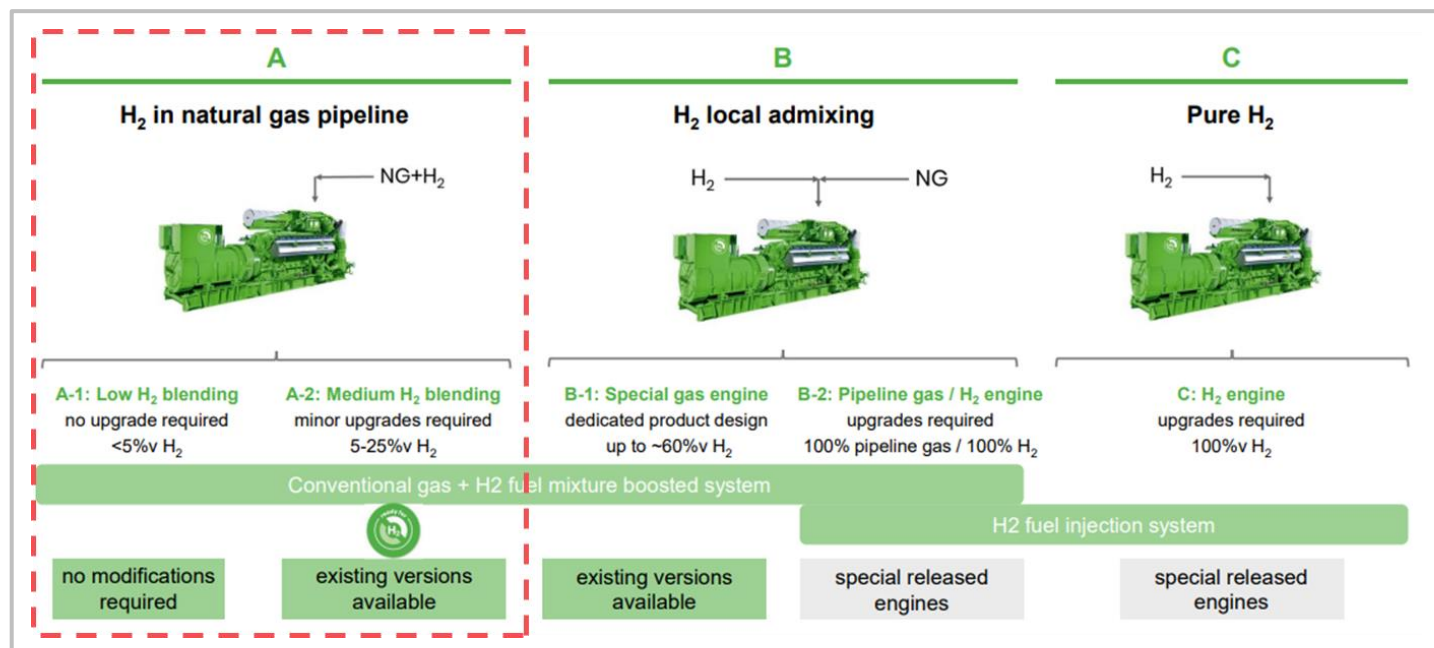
A

$H_2$ in natural gas pipeline

NG+$H_2$

B

$H_2$ local admixing

$H_2$

NG

C

Pure $H_2$

$H_2$

A-1: Low $H_2$ blending
no upgrade required
<5%v $H_2$

A-2: Medium $H_2$ blending
minor upgrades required
5-25%v $H_2$

B-1: Special gas engine
dedicated product design
up to ~60%v $H_2$

B-2: Pipeline gas / $H_2$ engine
upgrades required
100% pipeline gas / 100% $H_2$

C: $H_2$ engine
upgrades required
100%v $H_2$

Conventional gas + H2 fuel mixture boosted system

ready for $H_2$

H2 fuel injection system

no modifications required

existing versions available

existing versions available

special released engines

special released engines